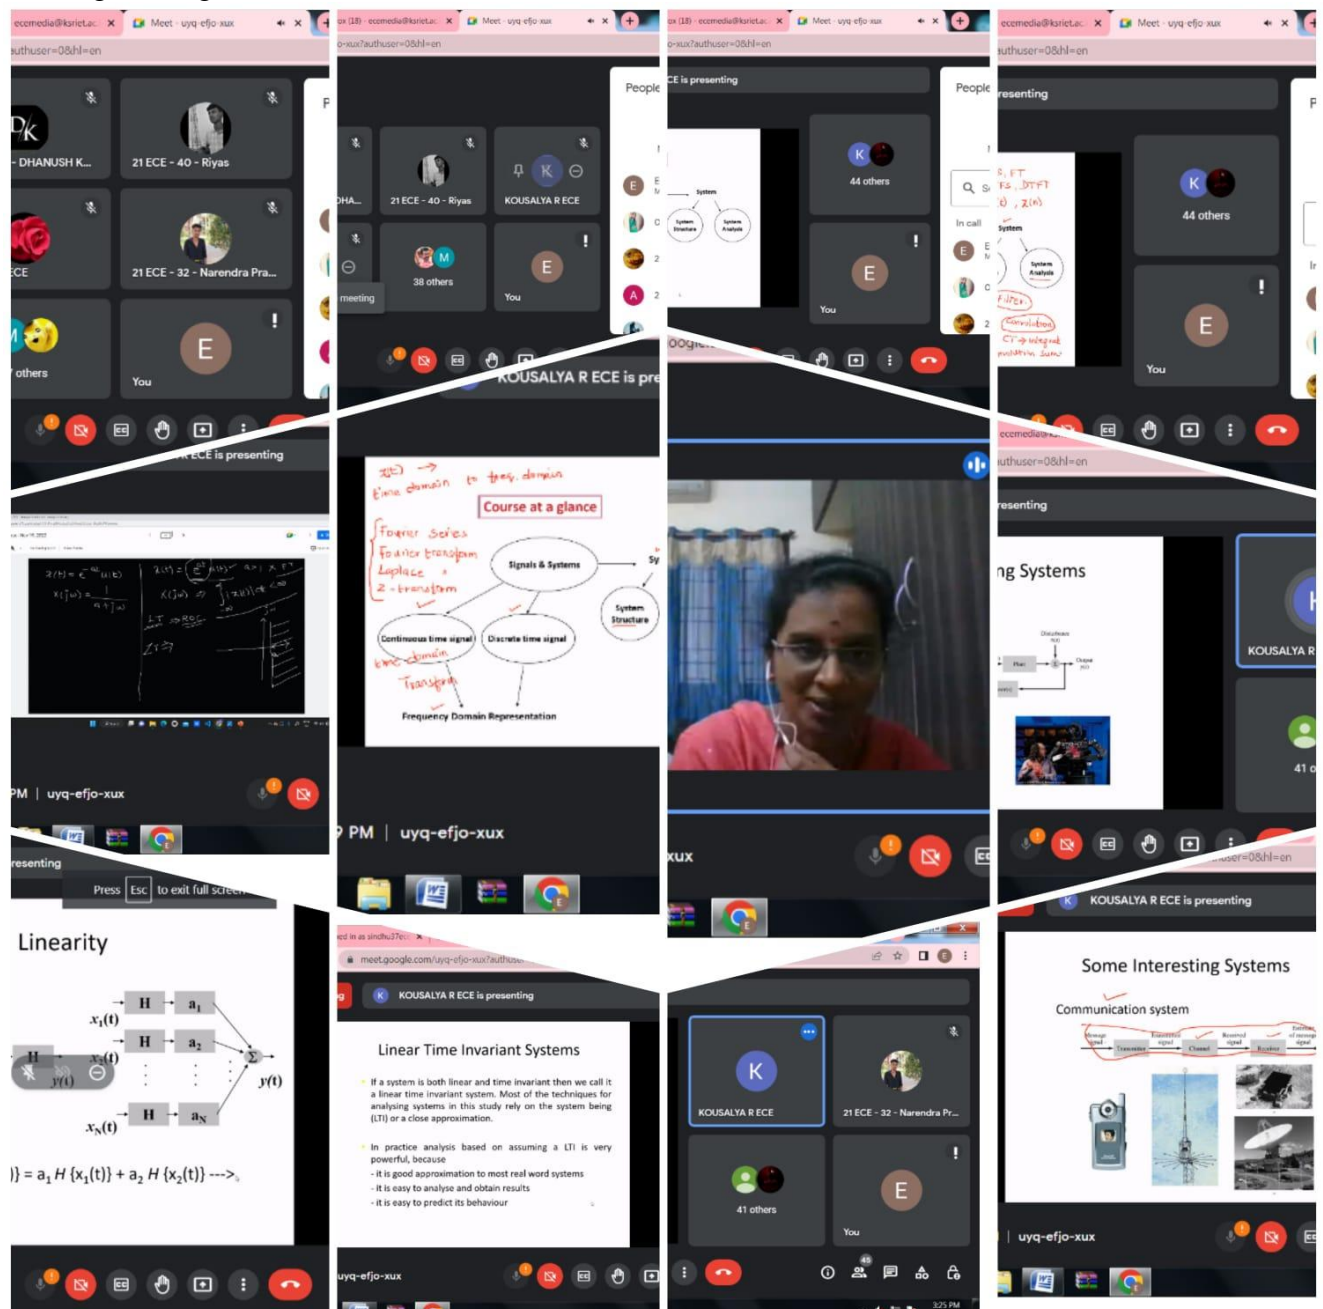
ecemedia@ksrietac × Meet - uyq-efjo-xux
authuser=0&hl=en
DK
- DHANUSH K...
21 ECE - 40 - Riyas
ECE
21 ECE - 32 - Narendra Pra...
others
You
E
ECE is presenting

(18) - ecemedia@ksriet.ac × Meet - uyq-efjo-xux
-xux?authuser=0&hl=en
People
DHA...
21 ECE - 40 - Riyas
KOUSALYA R ECE
meeting
38 others
You
E
KOUSALYA R ECE is pre

(18) - ecemedia@ksriet.ac × Meet - uyq-efjo-xux
-xux?authuser=0&hl=en
CE is presenting
People
System
System Structure
System Analysis
44 others
In call
You
E

ecemedia@ksriet.ac × Meet - uyq-efjo-xux
authuser=0&hl=en
resenting
44 others
System
System Analysis
Filter
Convolution
CT → integral
DT → summation Sum
You
E

PM | uyq-efjo-xux

Course at a glance
time domain → freq. domain
Fourier Series
Fourier transform
Laplace
Z - transform
Signals & Systems
System Structure
Continuous time signal
Discrete time signal
time domain
Transform
Frequency Domain Representation
PM | uyq-efjo-xux

xux

ecemedia@ksriet.ac
authuser=0&hl=en
resenting
ng Systems
KOUSALYA R
41

resenting
Press Esc to exit full screen
Linearity
H
$a_1$
$x_1(t)$
H
$a_2$
$x_2(t)$
Σ
$y(t)$
H
$a_N$
$x_N(t)$
$\} = a_1 H\{x_1(t)\} + a_2 H\{x_2(t)\}$ --->

meet.google.com/uyq-efjo-xux?authuser
KOUSALYA R ECE is presenting
Linear Time Invariant Systems
If a system is both linear and time invariant then we call it a linear time invariant system. Most of the techniques for analysing systems in this study rely on the system being (LTI) or a close approximation.
In practice analysis based on assuming a LTI is very powerful, because
- it is good approximation to most real word systems
- it is easy to analyse and obtain results
- it is easy to predict its behaviour
uyq-efjo-xux

K
KOUSALYA R ECE
21 ECE - 32 - Narendra Pr...
41 others
You
E

user=0&hl=en
KOUSALYA R ECE is presenting
Some Interesting Systems
Communication system
| uyq-efjo-xux